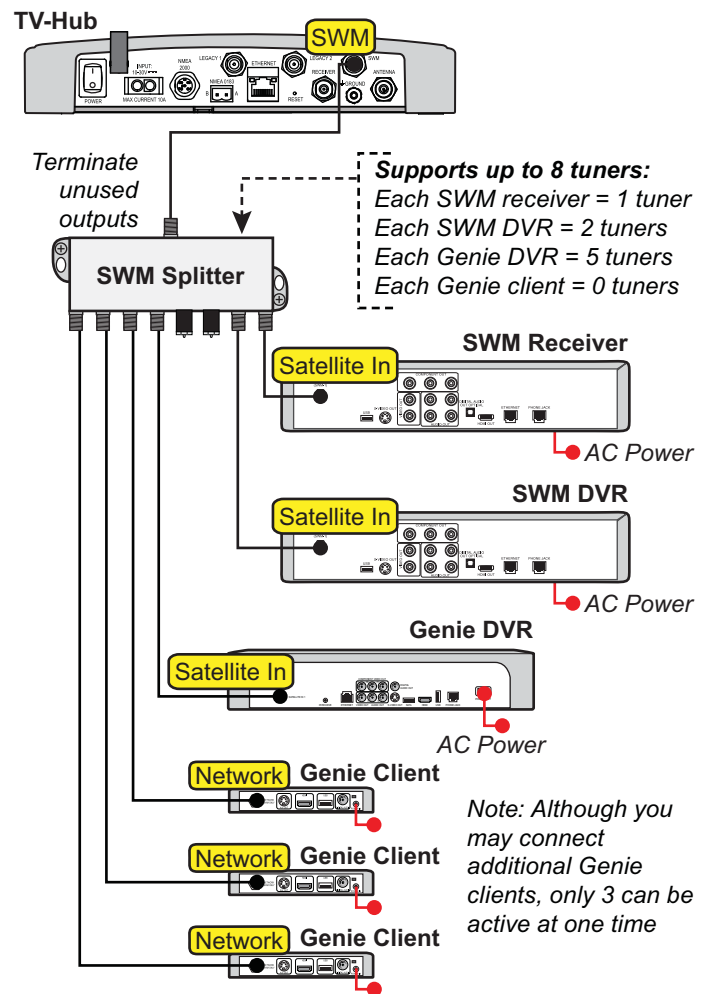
TV-Hub

SWM

POWER

INPUT: 10-30V MAX CURRENT 10A

NMEA 2000

NMEA 0183

LEGACY 1

ETHERNET

LEGACY 2

RESET

RECEIVER

SWM

GROUND

ANTENNA

Terminate unused outputs

Supports up to 8 tuners:
Each SWM receiver = 1 tuner
Each SWM DVR = 2 tuners
Each Genie DVR = 5 tuners
Each Genie client = 0 tuners

SWM Splitter

SWM Receiver

Satellite In

AC Power

SWM DVR

Satellite In

AC Power

Genie DVR

Satellite In

AC Power

Network Genie Client

Network Genie Client

Network Genie Client

Note: Although you may connect additional Genie clients, only 3 can be active at one time